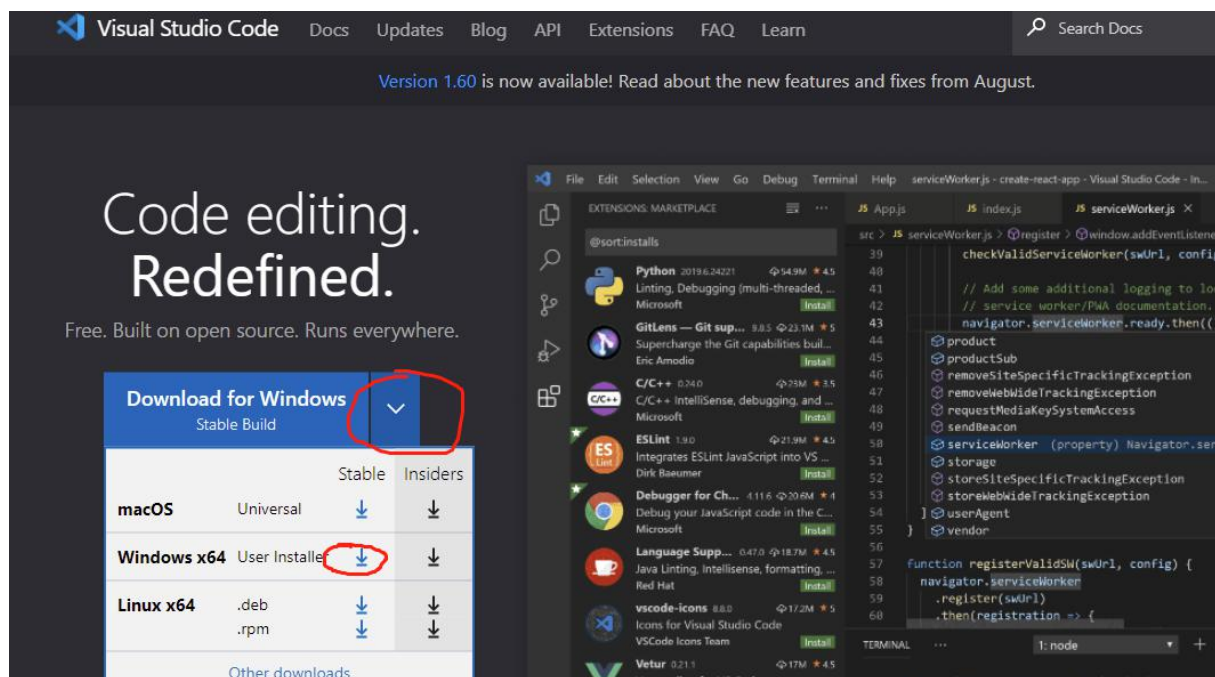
Visual Studio Code Docs Updates Blog API Extensions FAQ Learn Search Docs

Version 1.60 is now available! Read about the new features and fixes from August.

Code editing.
Redefined.

Free. Built on open source. Runs everywhere.

Download for Windows
Stable Build

| | | Stable | Insiders |
|---|---|---|---|
| macOS | Universal | ↓ | ↓ |
| Windows x64 | User Installer | ↓ | ↓ |
| Linux x64 | .deb .rpm | ↓ ↓ | ↓ ↓ |

Other downloads

File Edit Selection View Go Debug Terminal Help serviceWorker.js - create-react-app - Visual Studio Code - In...

EXTENSIONS: MARKETPLACE

@sort:installs

Python 2019.6.24221 54.9M 4.5
Linting, Debugging (multi-threaded, ...
Microsoft Install

GitLens — Git sup... 9.8.5 23.1M 5
Supercharge the Git capabilities buil...
Eric Amodio Install

C/C++ 0.24.0 23M 3.5
C/C++ IntelliSense, debugging, and ...
Microsoft Install

ESLint 1.9.0 21.9M 4.5
Integrates ESLint JavaScript into VS ...
Dirk Baeumer Install

Debugger for Ch... 4.11.6 20.6M 4
Debug your JavaScript code in the C...
Microsoft Install

Language Supp... 0.47.0 18.7M 4.5
Java Linting, Intellisense, formatting, ...
Red Hat Install

vscode-icons 8.8.0 17.2M 5
Icons for Visual Studio Code
VSCode Icons Team Install

Vetur 0.21.1 17M 4.5

App.js index.js serviceWorker.js

src > serviceWorker.js > register > window.addEventListene

39 checkValidServiceWorker(swUrl, confi
40
41 // Add some additional logging to lo
42 // service worker/PWA documentation.
43 navigator.serviceWorker.ready.then((
44 product
45 productSub
46 removeSiteSpecificTrackingException
47 removeWebWideTrackingException
48 requestMediaKeySystemAccess
49 sendBeacon
50 serviceWorker (property) Navigator.ser
51 storage
52 storeSiteSpecificTrackingException
53 storeWebWideTrackingException
54 } userAgent
55 } vendor
56
57 function registerValidSW(swUrl, config) {
58 navigator.serviceWorker
59 .register(swUrl)
60 .then(registration => {

TERMINAL ... 1: node